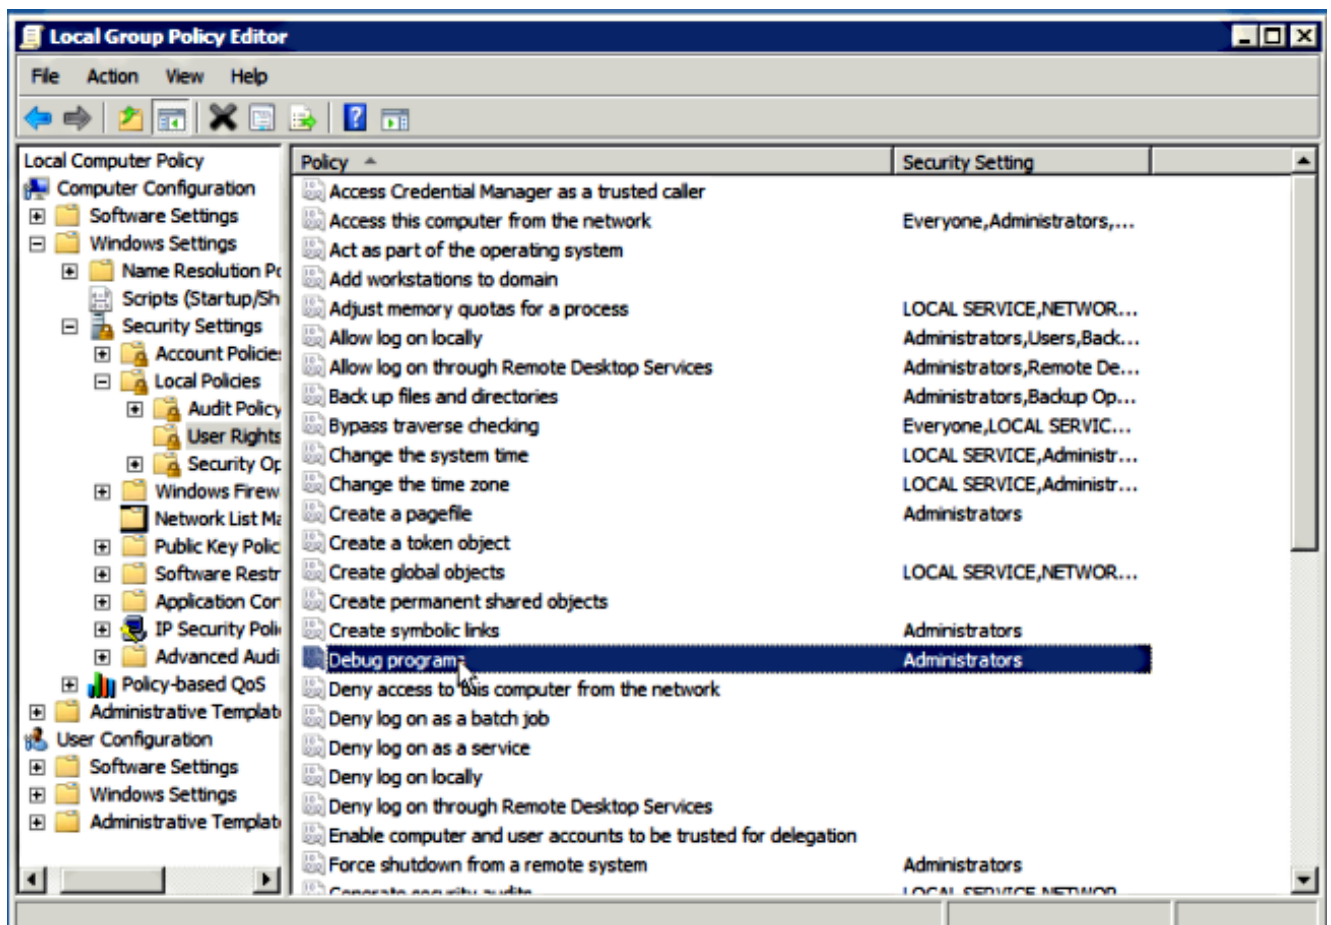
Local Group Policy Editor

File Action View Help

Local Computer Policy
Computer Configuration
Software Settings
Windows Settings
Name Resolution Pc
Scripts (Startup/Sh
Security Settings
Account Policies
Local Policies
Audit Policy
User Rights
Security Op
Windows Firew
Network List Ma
Public Key Polic
Software Restr
Application Cor
IP Security Poli
Advanced Audi
Policy-based QoS
Administrative Templat
User Configuration
Software Settings
Windows Settings
Administrative Templat

| Policy | Security Setting |
|---|---|
| Access Credential Manager as a trusted caller | |
| Access this computer from the network | Everyone,Administrators,... |
| Act as part of the operating system | |
| Add workstations to domain | |
| Adjust memory quotas for a process | LOCAL SERVICE,NETWOR... |
| Allow log on locally | Administrators,Users,Back... |
| Allow log on through Remote Desktop Services | Administrators,Remote De... |
| Back up files and directories | Administrators,Backup Op... |
| Bypass traverse checking | Everyone,LOCAL SERVIC... |
| Change the system time | LOCAL SERVICE,Administr... |
| Change the time zone | LOCAL SERVICE,Administr... |
| Create a pagefile | Administrators |
| Create a token object | |
| Create global objects | LOCAL SERVICE,NETWOR... |
| Create permanent shared objects | |
| Create symbolic links | Administrators |
| Debug programs | Administrators |
| Deny access to this computer from the network | |
| Deny log on as a batch job | |
| Deny log on as a service | |
| Deny log on locally | |
| Deny log on through Remote Desktop Services | |
| Enable computer and user accounts to be trusted for delegation | |
| Force shutdown from a remote system | Administrators |
| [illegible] | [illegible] |